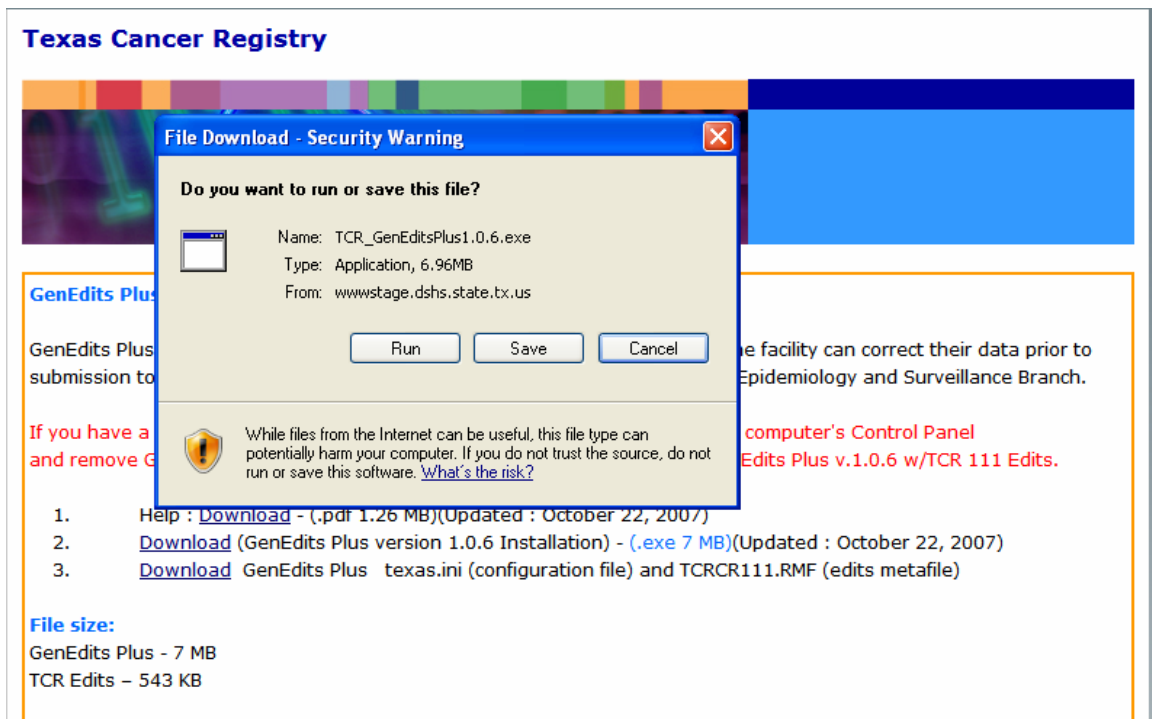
Texas Cancer Registry

File Download - Security Warning

Do you want to run or save this file?

Name: TCR_GenEditsPlus1.0.6.exe
Type: Application, 6.96MB
From: wwwstage.dshs.state.tx.us

Run Save Cancel

While files from the Internet can be useful, this file type can potentially harm your computer. If you do not trust the source, do not run or save this software. What's the risk?

GenEdits Plus

GenEdits Plus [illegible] e facility can correct their data prior to submission to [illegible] Epidemiology and Surveillance Branch.

If you have a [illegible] computer's Control Panel and remove G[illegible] Edits Plus v.1.0.6 w/TCR 111 Edits.

1. Help : Download - (.pdf 1.26 MB)(Updated : October 22, 2007)
2. Download (GenEdits Plus version 1.0.6 Installation) - (.exe 7 MB)(Updated : October 22, 2007)
3. Download GenEdits Plus texas.ini (configuration file) and TCRCR111.RMF (edits metafile)

File size:
GenEdits Plus - 7 MB
TCR Edits – 543 KB